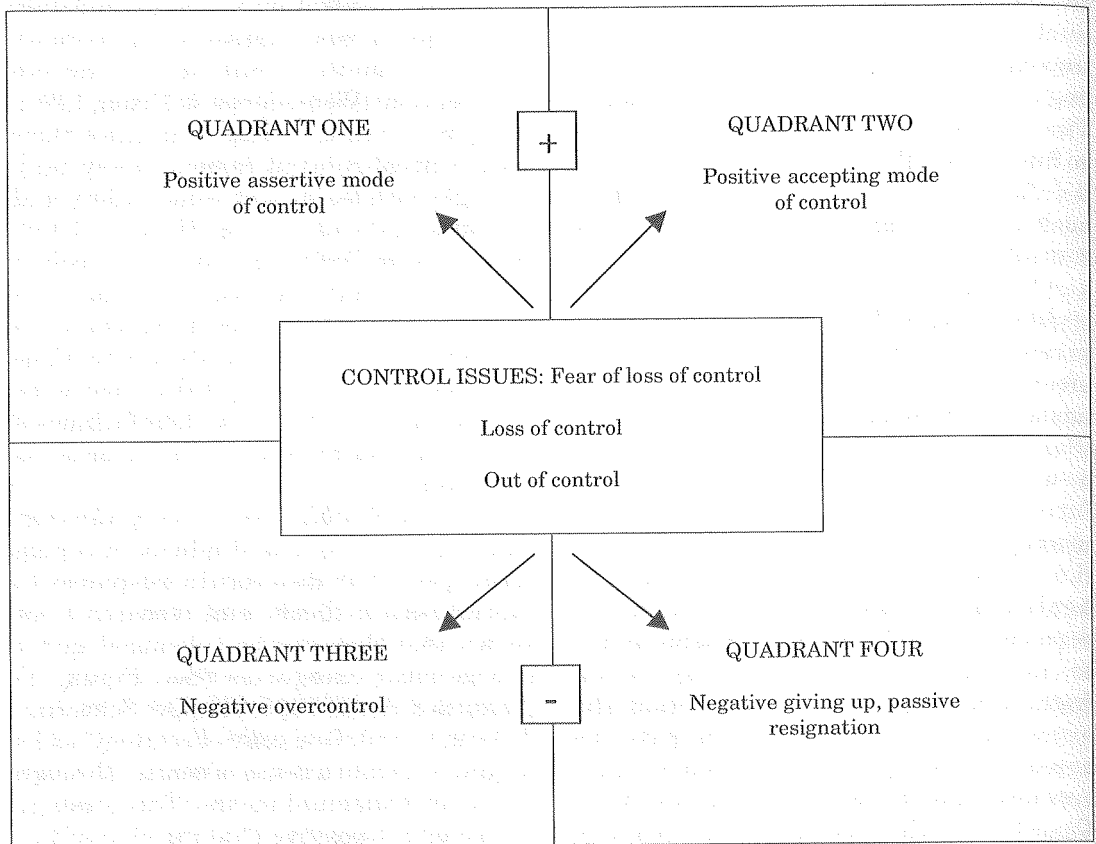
+

QUADRANT ONE

Positive assertive mode of control

QUADRANT TWO

Positive accepting mode of control

CONTROL ISSUES: Fear of loss of control

Loss of control

Out of control

QUADRANT THREE

Negative overcontrol

-

QUADRANT FOUR

Negative giving up, passive resignation